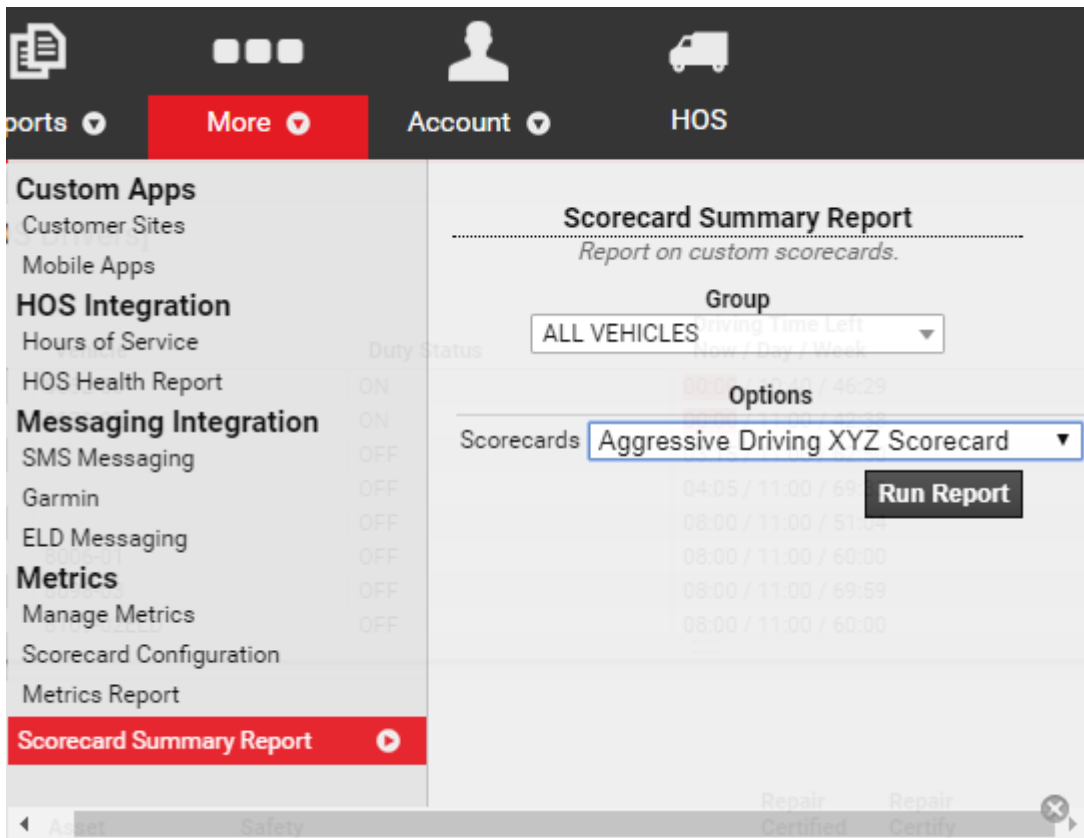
ports More Account HOS

Custom Apps
Customer Sites
Mobile Apps
HOS Integration
Hours of Service
HOS Health Report
Messaging Integration
SMS Messaging
Garmin
ELD Messaging
Metrics
Manage Metrics
Scorecard Configuration
Metrics Report
Scorecard Summary Report

Scorecard Summary Report
Report on custom scorecards.

Group
ALL VEHICLES

Options
Scorecards Aggressive Driving XYZ Scorecard

Run Report